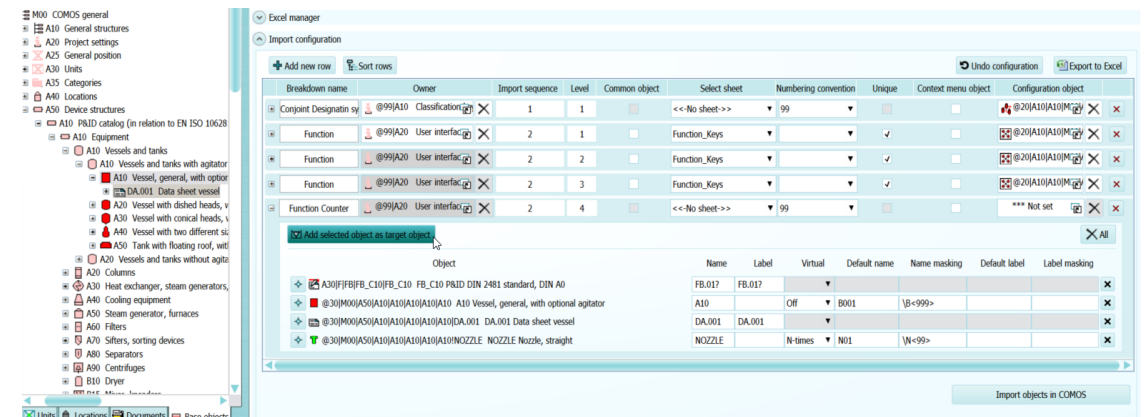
M00 COMOS general
A10 General structures
A20 Project settings
A25 General position
A30 Units
A35 Categories
A40 Locations
A50 Device structures
A10 P&ID catalog (in relation to EN ISO 10628
A10 Equipment
A10 Vessels and tanks
A10 Vessels and tanks with agitator
A10 Vessel, general, with optior
DA.001 Data sheet vessel
A20 Vessel with dished heads, w
A30 Vessel with conical heads, w
A40 Vessel with two different si:
A50 Tank with floating roof, witl
A20 Vessels and tanks without agit:
A20 Columns
A30 Heat exchanger, steam generators,
A40 Cooling equipment
A50 Steam generator, furnaces
A60 Filters
A70 Sifters, sorting devices
A80 Separators
A90 Centrifuges
B10 Dryer
Units Locations Documents Base objects

Excel manager
Import configuration
Add new row Sort rows
Undo configuration Export to Excel

| | Breakdown name | Owner | Import sequence | Level | Common object | Select sheet | Numbering convention | Unique | Context menu object | Configuration object |
|---|---|---|---|---|---|---|---|---|---|---|
| | Conjoint Designatin sy | @99\|A10 Classification | 1 | 1 | | <<-No sheet->> | 99 | | | @20\|A10\|A10\|M |
| | Function | @99\|A20 User interface | 2 | 1 | | Function_Keys | | ✓ | | @20\|A10\|A10\|M |
| | Function | @99\|A20 User interface | 2 | 2 | | Function_Keys | | ✓ | | @20\|A10\|A10\|M |
| | Function | @99\|A20 User interface | 2 | 3 | | Function_Keys | | ✓ | | @20\|A10\|A10\|M |
| | Function Counter | @99\|A20 User interface | 2 | 4 | | <<-No sheet->> | 99 | | | *** Not set |

Add selected object as target object
All

| Object | Name | Label | Virtual | Default name | Name masking | Default label | Label masking |
|---|---|---|---|---|---|---|---|
| A30\|F\|FB\|FB_C10\|FB_C10 FB_C10 P&ID DIN 2481 standard, DIN A0 | FB.01? | FB.01? | | | | | |
| @30\|M00\|A50\|A10\|A10\|A10\|A10\|A10 A10 Vessel, general, with optional agitator | A10 | | Off | B001 | \B<999> | | |
| @30\|M00\|A50\|A10\|A10\|A10\|A10\|A10\|DA.001 DA.001 Data sheet vessel | DA.001 | DA.001 | | | | | |
| @30\|M00\|A50\|A10\|A10\|A10\|A10\|A10!NOZZLE NOZZLE Nozzle, straight | NOZZLE | | N-times | N01 | \N<99> | | |

Import objects in COMOS